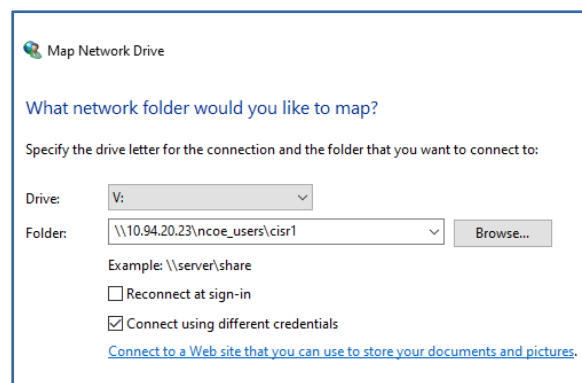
Map Network Drive

What network folder would you like to map?

Specify the drive letter for the connection and the folder that you want to connect to:

Drive: V:

Folder: \\10.94.20.23\ncoe_users\cisr1

Browse...

Example: \\server\share

Reconnect at sign-in

Connect using different credentials

Connect to a Web site that you can use to store your documents and pictures.